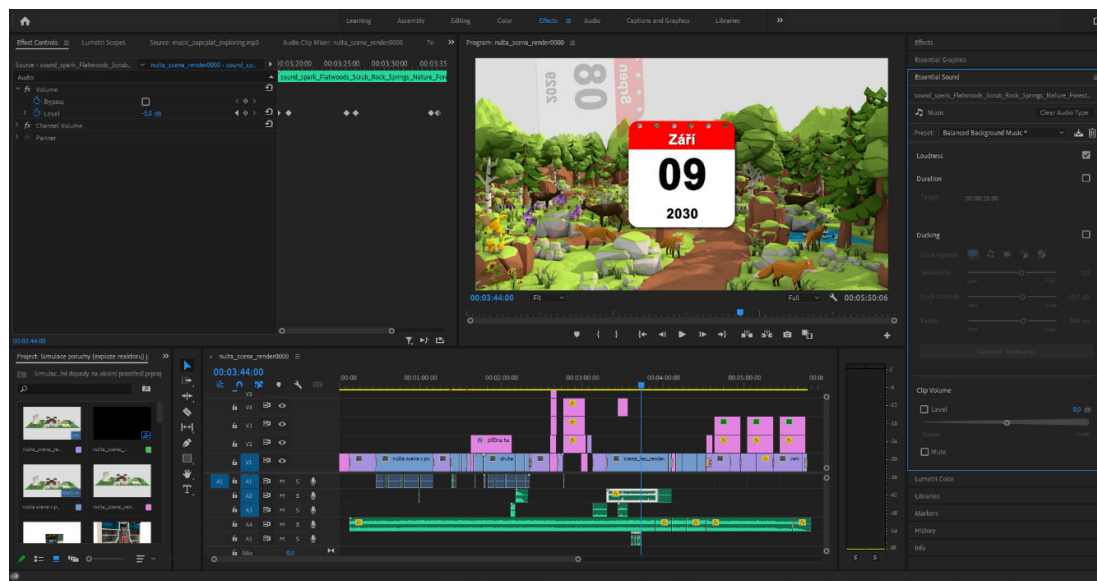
Learning Assembly Editing Color Effects Audio Captions and Graphics Libraries »

Effect Controls ≡ Lumetri Scopes Source: music_zapojlat_exploring.mp3 Audio Clip Mixer: nulta_scena_render0000 Te »

Source • sound_spark_Flatwoods_Scrub... • nulta_scena_render0000 • sound_sp... ▸ 00:03:20:00 00:03:25:00 00:03:30:00 00:03:35

Audio sound_spark_Flatwoods_Scrub_Rock_Springs_Nature_Fore

fx Volume

Bypass

Level -1.0 dB

fx Channel Volume

Panner

00:03:44:00

Program: nulta_scena_render0000 ≡

2030 08

Září
09
2030

00:03:44:00 Fit Full 00:05:50:06

Effects

Essential Graphics

Essential Sound

sound_spark_Flatwoods_Scrub_Rock_Springs_Nature_Forest...

Music Clear Audio Type

Preset: Balanced Background Music *

Loudness

Duration

Target 00:00:10:00

Ducking

Duck against:

Sensitivity

Duck Amount

Fades

Generate Keyframes

Clip Volume

Level 0.0 dB

Mute

Lumetri Color

Libraries

Markers

History

Info

Project: Simulace poruchy (exploze reaktoru) ≡ »

Simulac...ní dopady na okolní prostředí.prproj

nulta_scena_pe... nulta_scena...

nulta scena s po... nulta_scena_nen...

nulta_scena_render0000 ≡

00:03:44:00

00:00 00:01:00:00 00:02:00:00 00:03:00:00 00:04:00:00 00:05:00:00 00:0

V4 V3 V2 V1 A1 A2 A3 A4 A5 Mix 0.0

příčina ha

nulta scena s po

druha

scena_ctvr_render

vers

-6 -12 -18 -24 -30 -36 -42 -48 -54 dB

S S